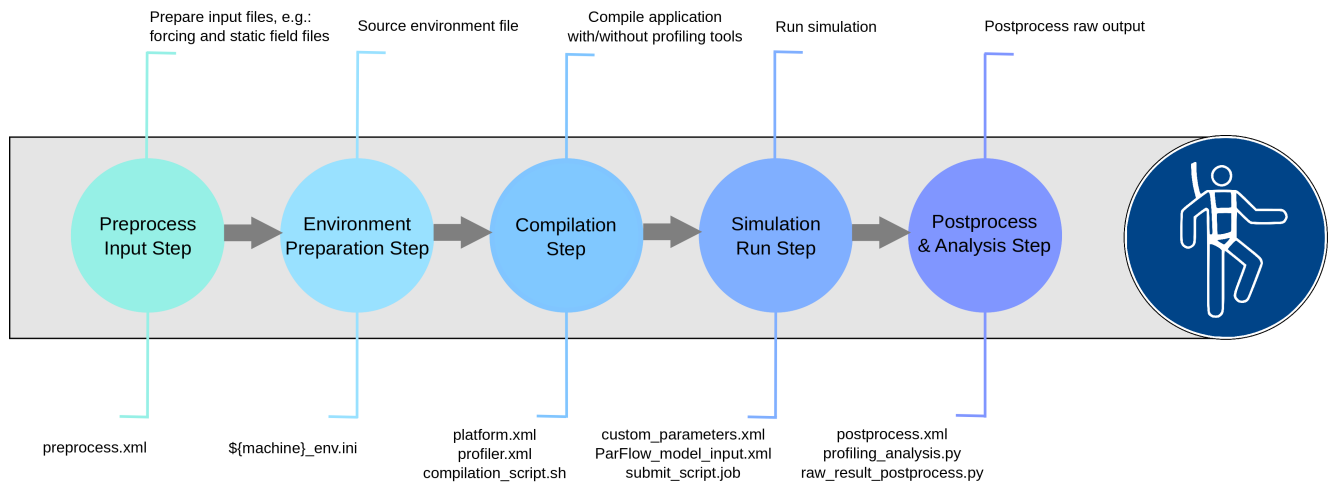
Prepare input files, e.g.: forcing and static field files

Source environment file

Compile application with/without profiling tools

Run simulation

Postprocess raw output

Preprocess Input Step

Environment Preparation Step

Compilation Step

Simulation Run Step

Postprocess & Analysis Step

preprocess.xml

${machine}_env.ini

platform.xml
profiler.xml
compilation_script.sh

custom_parameters.xml
ParFlow_model_input.xml
submit_script.job

postprocess.xml
profiling_analysis.py
raw_result_postprocess.py